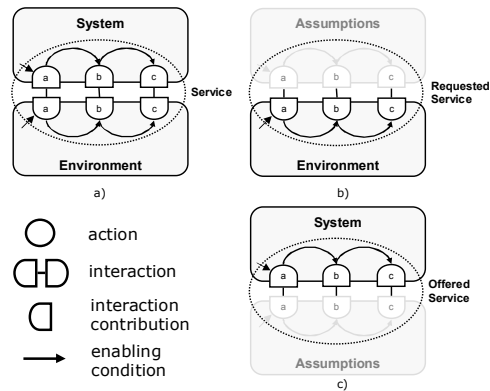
System

a b c

a b c

Service

Environment

a)

Assumptions

a b c

a b c

Requested Service

Environment

b)

action

interaction

interaction contribution

enabling condition

System

a b c

a b c

Offered Service

Assumptions

c)